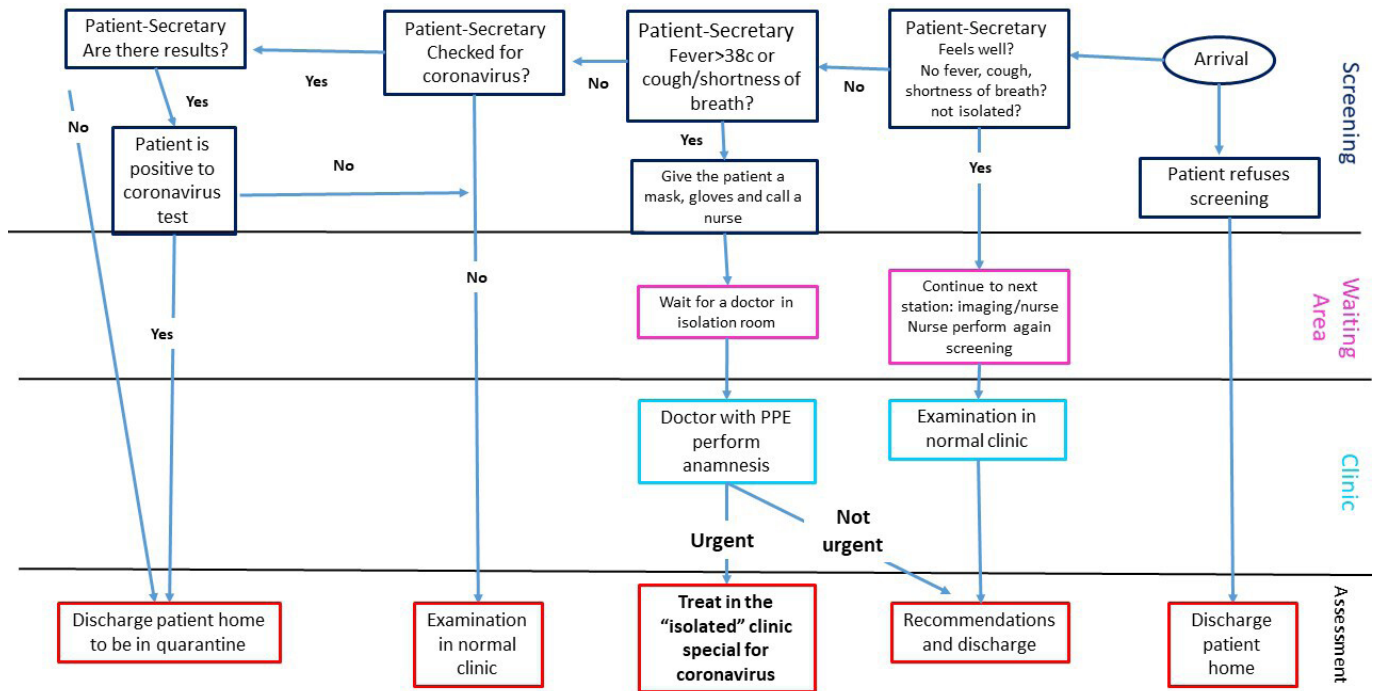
Screening

Arrival

Patient-Secretary Feels well? No fever, cough, shortness of breath? not isolated?

No

Patient-Secretary Fever>38c or cough/shortness of breath?

No

Patient-Secretary Checked for coronavirus?

Yes

Patient-Secretary Are there results?

Yes

No

Patient is positive to coronavirus test

No

Yes

Give the patient a mask, gloves and call a nurse

Yes

Patient refuses screening

Waiting Area

No

Wait for a doctor in isolation room

Continue to next station: imaging/nurse Nurse perform again screening

Yes

Clinic

Doctor with PPE perform anamnesis

Examination in normal clinic

Urgent

Not urgent

Assessment

Discharge patient home to be in quarantine

Examination in normal clinic

Treat in the "isolated" clinic special for coronavirus

Recommendations and discharge

Discharge patient home